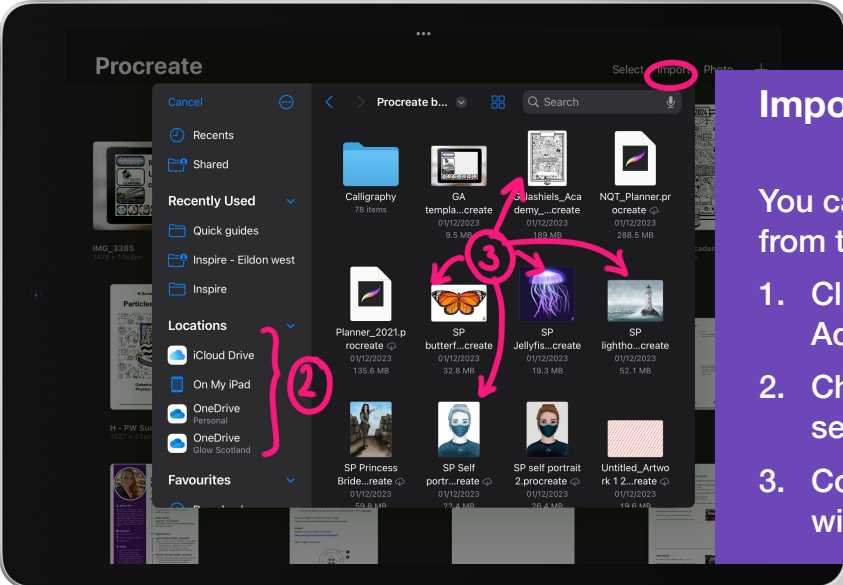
Procreate

Select Import Photo

Cancel

Recents

Shared

Recently Used

Quick guides

Inspire - Eildon west

Inspire

Locations

iCloud Drive

On My iPad

OneDrive
Personal

OneDrive
Glow Scotland

Favourites

IMG_3385
1478 x 1056px

H - PW Sum
1527 x 2160px

Procreate b...

Search

Calligraphy
78 items

GA templa...create
01/12/2023
9.5 MB

Galashiels_Academy_...create
01/12/2023
189 MB

NQT_Planner.procreate
01/12/2023
288.5 MB

Planner_2021.procreate
01/12/2023
135.6 MB

SP butterf...create
01/12/2023
32.8 MB

SP Jellyfis...create
01/12/2023
19.3 MB

SP lightho...create
01/12/2023
52.1 MB

SP Princess Bride...create
01/12/2023
59.8 MB

SP Self portr...reate
01/12/2023
22.4 MB

SP self portrait 2.procreate
01/12/2023
26.4 MB

Untitled_Artwork 1 2...reate
01/12/2023
19.6 MB

3

2

Impo

You ca
from t

1. Cl
Ac

2. Ch
se

3. Co
wi